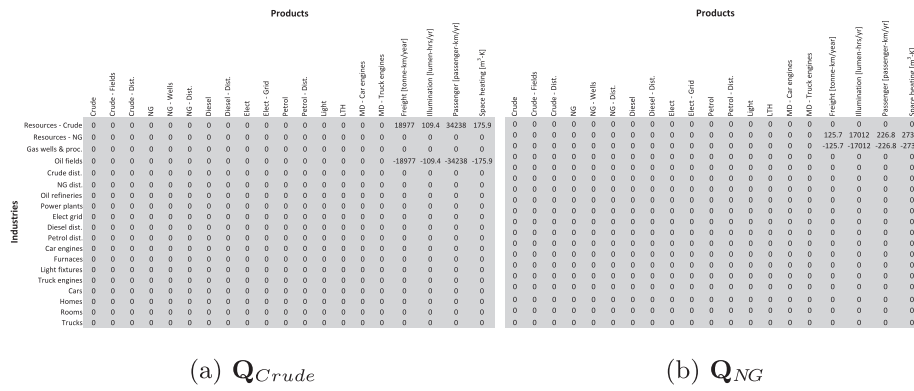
Products

| | Crude | Crude - Fields | Crude - Dist. | NG | NG - Wells | NG - Dist. | Diesel | Diesel - Dist. | Elect | Elect - Grid | Petrol | Petrol - Dist. | Light | LTH | MD - Car engines | MD - Truck engines | Freight [tonne-km/year] | Illumination [lumen-hrs/yr] | Passenger [passenger-km/yr] | Space heating [m^3-K] |
|---|---|---|---|---|---|---|---|---|---|---|---|---|---|---|---|---|---|---|---|---|
| Resources - Crude | 0 | 0 | 0 | 0 | 0 | 0 | 0 | 0 | 0 | 0 | 0 | 0 | 0 | 0 | 0 | 0 | 18977 | 109.4 | 34238 | 175.9 |
| Resources - NG | 0 | 0 | 0 | 0 | 0 | 0 | 0 | 0 | 0 | 0 | 0 | 0 | 0 | 0 | 0 | 0 | 0 | 0 | 0 | 0 |
| Gas wells & proc. | 0 | 0 | 0 | 0 | 0 | 0 | 0 | 0 | 0 | 0 | 0 | 0 | 0 | 0 | 0 | 0 | 0 | 0 | 0 | 0 |
| Oil fields | 0 | 0 | 0 | 0 | 0 | 0 | 0 | 0 | 0 | 0 | 0 | 0 | 0 | 0 | 0 | 0 | -18977 | -109.4 | -34238 | -175.9 |
| Crude dist. | 0 | 0 | 0 | 0 | 0 | 0 | 0 | 0 | 0 | 0 | 0 | 0 | 0 | 0 | 0 | 0 | 0 | 0 | 0 | 0 |
| NG dist. | 0 | 0 | 0 | 0 | 0 | 0 | 0 | 0 | 0 | 0 | 0 | 0 | 0 | 0 | 0 | 0 | 0 | 0 | 0 | 0 |
| Oil refineries | 0 | 0 | 0 | 0 | 0 | 0 | 0 | 0 | 0 | 0 | 0 | 0 | 0 | 0 | 0 | 0 | 0 | 0 | 0 | 0 |
| Power plants | 0 | 0 | 0 | 0 | 0 | 0 | 0 | 0 | 0 | 0 | 0 | 0 | 0 | 0 | 0 | 0 | 0 | 0 | 0 | 0 |
| Elect grid | 0 | 0 | 0 | 0 | 0 | 0 | 0 | 0 | 0 | 0 | 0 | 0 | 0 | 0 | 0 | 0 | 0 | 0 | 0 | 0 |
| Diesel dist. | 0 | 0 | 0 | 0 | 0 | 0 | 0 | 0 | 0 | 0 | 0 | 0 | 0 | 0 | 0 | 0 | 0 | 0 | 0 | 0 |
| Petrol dist. | 0 | 0 | 0 | 0 | 0 | 0 | 0 | 0 | 0 | 0 | 0 | 0 | 0 | 0 | 0 | 0 | 0 | 0 | 0 | 0 |
| Car engines | 0 | 0 | 0 | 0 | 0 | 0 | 0 | 0 | 0 | 0 | 0 | 0 | 0 | 0 | 0 | 0 | 0 | 0 | 0 | 0 |
| Furnaces | 0 | 0 | 0 | 0 | 0 | 0 | 0 | 0 | 0 | 0 | 0 | 0 | 0 | 0 | 0 | 0 | 0 | 0 | 0 | 0 |
| Light fixtures | 0 | 0 | 0 | 0 | 0 | 0 | 0 | 0 | 0 | 0 | 0 | 0 | 0 | 0 | 0 | 0 | 0 | 0 | 0 | 0 |
| Truck engines | 0 | 0 | 0 | 0 | 0 | 0 | 0 | 0 | 0 | 0 | 0 | 0 | 0 | 0 | 0 | 0 | 0 | 0 | 0 | 0 |
| Cars | 0 | 0 | 0 | 0 | 0 | 0 | 0 | 0 | 0 | 0 | 0 | 0 | 0 | 0 | 0 | 0 | 0 | 0 | 0 | 0 |
| Homes | 0 | 0 | 0 | 0 | 0 | 0 | 0 | 0 | 0 | 0 | 0 | 0 | 0 | 0 | 0 | 0 | 0 | 0 | 0 | 0 |
| Rooms | 0 | 0 | 0 | 0 | 0 | 0 | 0 | 0 | 0 | 0 | 0 | 0 | 0 | 0 | 0 | 0 | 0 | 0 | 0 | 0 |
| Trucks | 0 | 0 | 0 | 0 | 0 | 0 | 0 | 0 | 0 | 0 | 0 | 0 | 0 | 0 | 0 | 0 | 0 | 0 | 0 | 0 |

Industries

(a) $\mathbf{Q}_{Crude}$

Products

| Crude | Crude - Fields | Crude - Dist. | NG | NG - Wells | NG - Dist. | Diesel | Diesel - Dist. | Elect | Elect - Grid | Petrol | Petrol - Dist. | Light | LTH | MD - Car engines | MD - Truck engines | Freight [tonne-km/year] | Illumination [lumen-hrs/yr] | Passenger [passenger-km/yr] | Space heating [m^3-K] |
|---|---|---|---|---|---|---|---|---|---|---|---|---|---|---|---|---|---|---|---|
| 0 | 0 | 0 | 0 | 0 | 0 | 0 | 0 | 0 | 0 | 0 | 0 | 0 | 0 | 0 | 0 | 0 | 0 | 0 | 0 |
| 0 | 0 | 0 | 0 | 0 | 0 | 0 | 0 | 0 | 0 | 0 | 0 | 0 | 0 | 0 | 0 | 125.7 | 17012 | 226.8 | 273 |
| 0 | 0 | 0 | 0 | 0 | 0 | 0 | 0 | 0 | 0 | 0 | 0 | 0 | 0 | 0 | 0 | -125.7 | -17012 | -226.8 | -273 |
| 0 | 0 | 0 | 0 | 0 | 0 | 0 | 0 | 0 | 0 | 0 | 0 | 0 | 0 | 0 | 0 | 0 | 0 | 0 | 0 |
| 0 | 0 | 0 | 0 | 0 | 0 | 0 | 0 | 0 | 0 | 0 | 0 | 0 | 0 | 0 | 0 | 0 | 0 | 0 | 0 |
| 0 | 0 | 0 | 0 | 0 | 0 | 0 | 0 | 0 | 0 | 0 | 0 | 0 | 0 | 0 | 0 | 0 | 0 | 0 | 0 |
| 0 | 0 | 0 | 0 | 0 | 0 | 0 | 0 | 0 | 0 | 0 | 0 | 0 | 0 | 0 | 0 | 0 | 0 | 0 | 0 |
| 0 | 0 | 0 | 0 | 0 | 0 | 0 | 0 | 0 | 0 | 0 | 0 | 0 | 0 | 0 | 0 | 0 | 0 | 0 | 0 |
| 0 | 0 | 0 | 0 | 0 | 0 | 0 | 0 | 0 | 0 | 0 | 0 | 0 | 0 | 0 | 0 | 0 | 0 | 0 | 0 |
| 0 | 0 | 0 | 0 | 0 | 0 | 0 | 0 | 0 | 0 | 0 | 0 | 0 | 0 | 0 | 0 | 0 | 0 | 0 | 0 |
| 0 | 0 | 0 | 0 | 0 | 0 | 0 | 0 | 0 | 0 | 0 | 0 | 0 | 0 | 0 | 0 | 0 | 0 | 0 | 0 |
| 0 | 0 | 0 | 0 | 0 | 0 | 0 | 0 | 0 | 0 | 0 | 0 | 0 | 0 | 0 | 0 | 0 | 0 | 0 | 0 |
| 0 | 0 | 0 | 0 | 0 | 0 | 0 | 0 | 0 | 0 | 0 | 0 | 0 | 0 | 0 | 0 | 0 | 0 | 0 | 0 |
| 0 | 0 | 0 | 0 | 0 | 0 | 0 | 0 | 0 | 0 | 0 | 0 | 0 | 0 | 0 | 0 | 0 | 0 | 0 | 0 |
| 0 | 0 | 0 | 0 | 0 | 0 | 0 | 0 | 0 | 0 | 0 | 0 | 0 | 0 | 0 | 0 | 0 | 0 | 0 | 0 |
| 0 | 0 | 0 | 0 | 0 | 0 | 0 | 0 | 0 | 0 | 0 | 0 | 0 | 0 | 0 | 0 | 0 | 0 | 0 | 0 |
| 0 | 0 | 0 | 0 | 0 | 0 | 0 | 0 | 0 | 0 | 0 | 0 | 0 | 0 | 0 | 0 | 0 | 0 | 0 | 0 |
| 0 | 0 | 0 | 0 | 0 | 0 | 0 | 0 | 0 | 0 | 0 | 0 | 0 | 0 | 0 | 0 | 0 | 0 | 0 | 0 |
| 0 | 0 | 0 | 0 | 0 | 0 | 0 | 0 | 0 | 0 | 0 | 0 | 0 | 0 | 0 | 0 | 0 | 0 | 0 | 0 |

(b) $\mathbf{Q}_{NG}$